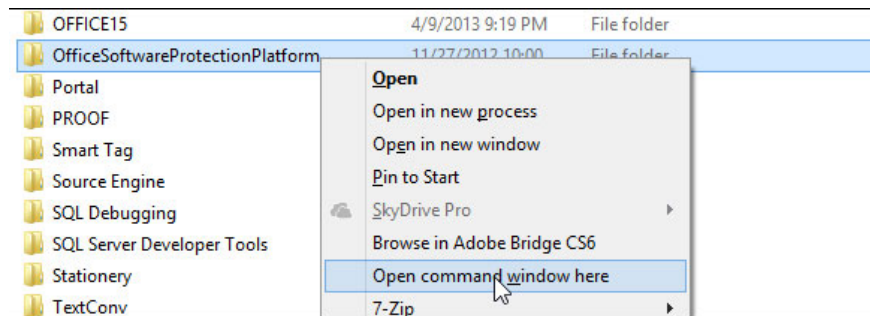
OFFICE15 4/9/2013 9:19 PM File folder
OfficeSoftwareProtectionPlatform 11/27/2012 10:00 File folder
Portal
PROOF
Smart Tag
Source Engine
SQL Debugging
SQL Server Developer Tools
Stationery
TextConv

Open
Open in new process
Open in new window
Pin to Start
SkyDrive Pro
Browse in Adobe Bridge CS6
Open command window here
7-Zip